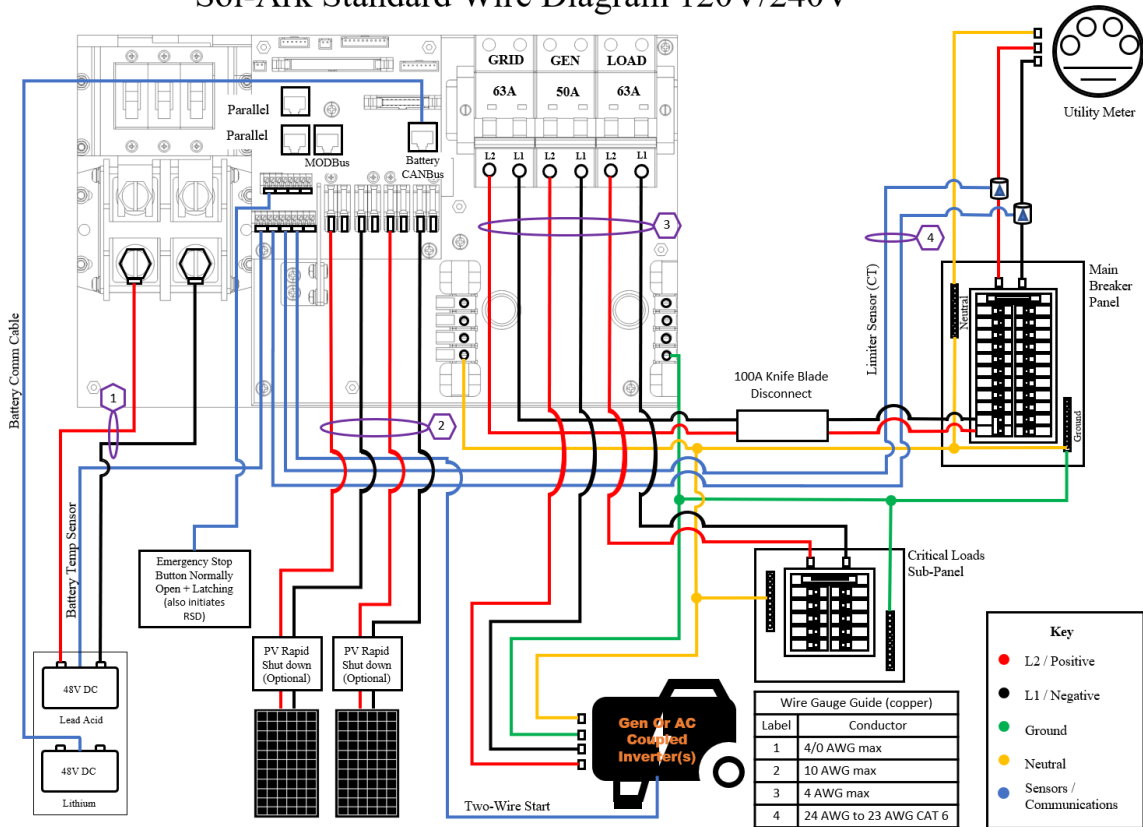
Sol-Ark Standard Wire Diagram 120V/240V

Parallel
Parallel
MODBus
Battery CANBus

GRID 63A
GEN 50A
LOAD 63A

L2 L1 L2 L1 L2 L1

Utility Meter

3
4
1
2

Battery Comm Cable
Battery Temp Sensor

Limiter Sensor (CT)

Main Breaker Panel
Neutral
Ground

100A Knife Blade Disconnect

Critical Loads Sub-Panel

Emergency Stop Button Normally Open + Latching (also initiates RSD)

PV Rapid Shut down (Optional)
PV Rapid Shut down (Optional)

48V DC
Lead Acid
48V DC
Lithium

Gen Or AC Coupled Inverter(s)

Two-Wire Start

| Wire Gauge Guide (copper) | |
|---|---|
| Label | Conductor |
| 1 | 4/0 AWG max |
| 2 | 10 AWG max |
| 3 | 4 AWG max |
| 4 | 24 AWG to 23 AWG CAT 6 |

Key
L2 / Positive
L1 / Negative
Ground
Neutral
Sensors / Communications